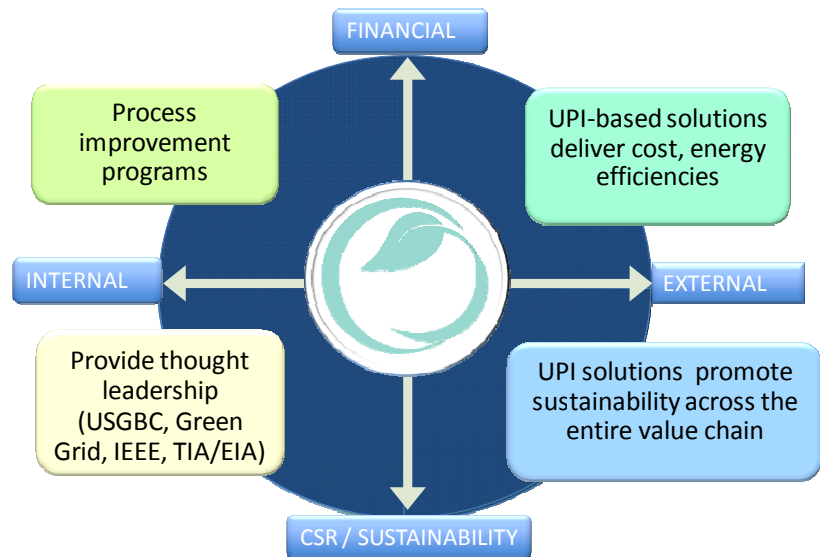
FINANCIAL

Process improvement programs

UPI-based solutions deliver cost, energy efficiencies

INTERNAL

EXTERNAL

Provide thought leadership (USGBC, Green Grid, IEEE, TIA/EIA)

UPI solutions promote sustainability across the entire value chain

CSR / SUSTAINABILITY